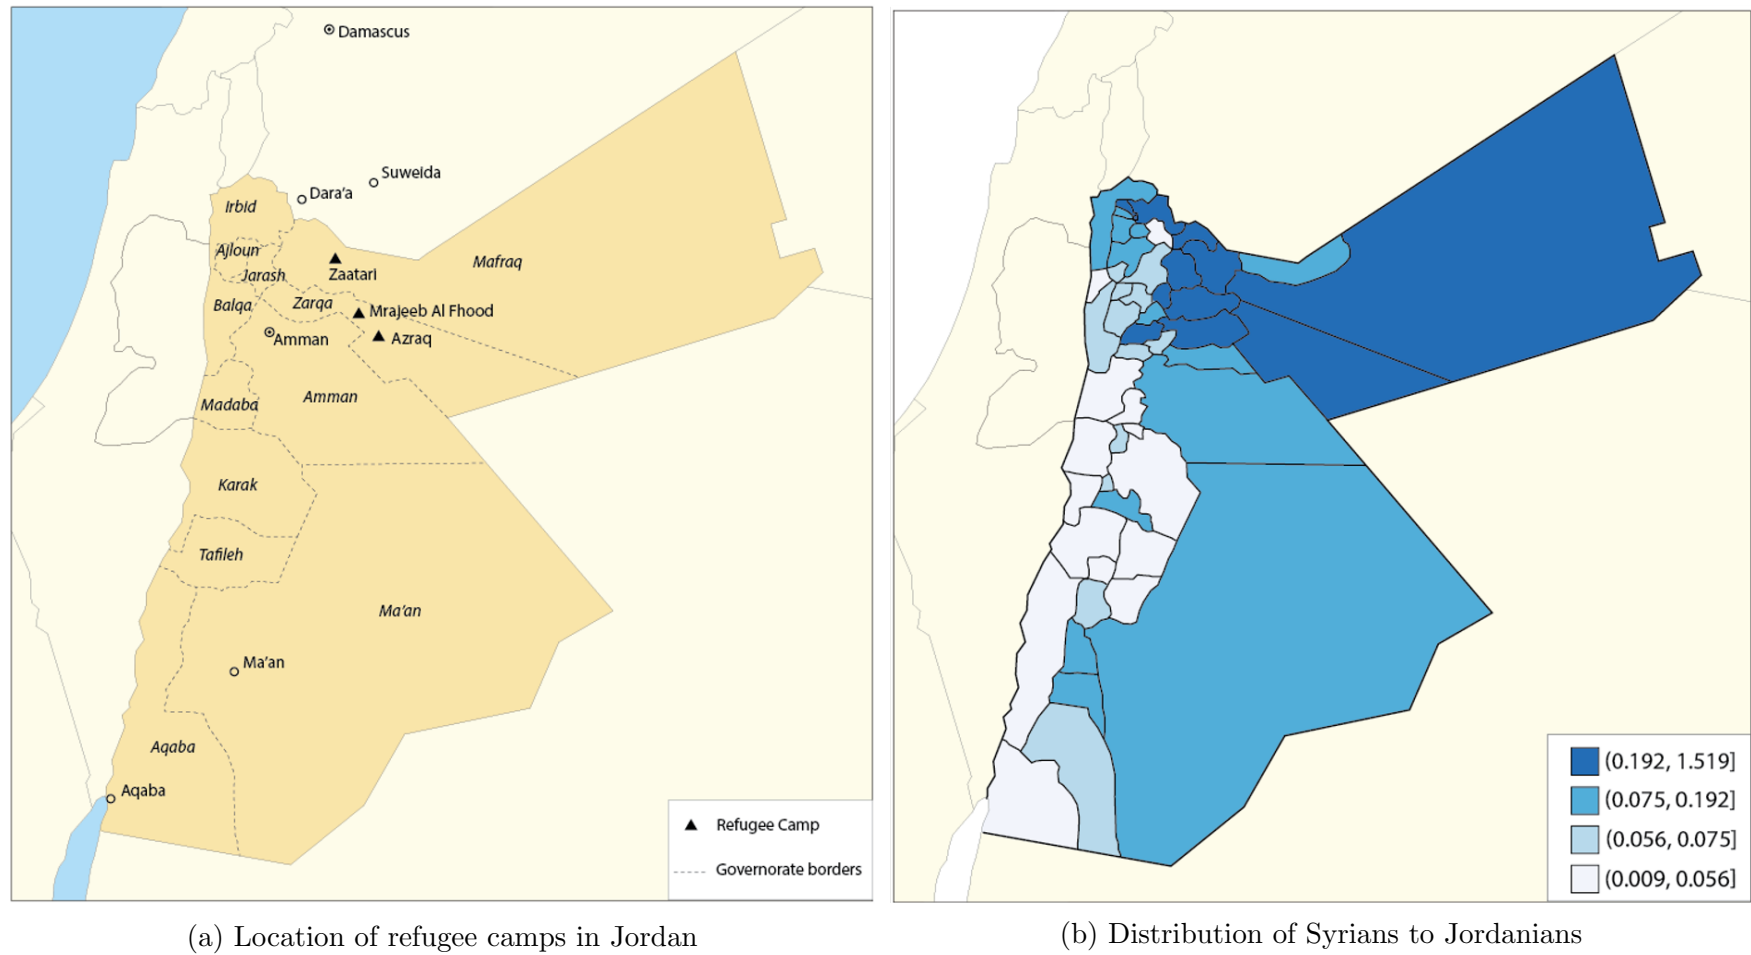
Damascus

Suweida

Dara'a

Irbid

Ajloun

Jarash

Zaatari

Mafraq

Balqa

Zarqa

Mrajeeb Al Fhood

Amman

Azraq

Madaba

Amman

Karak

Tafileh

Ma'an

Ma'an

Aqaba

Aqaba

Refugee Camp

Governorate borders

(a) Location of refugee camps in Jordan

(0.192, 1.519]

(0.075, 0.192]

(0.056, 0.075]

[0.009, 0.056]

(b) Distribution of Syrians to Jordanians